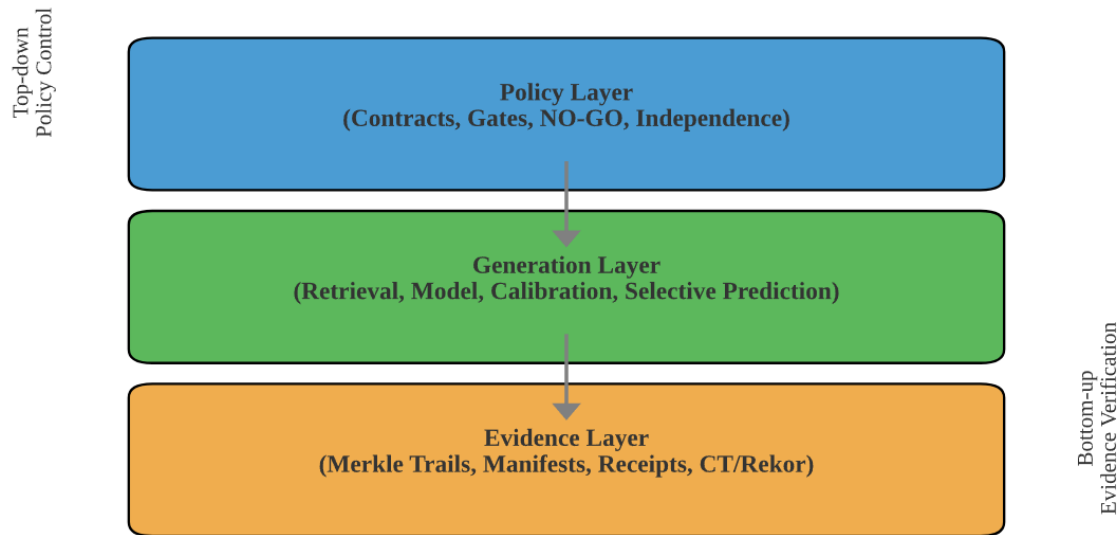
Top-down
Policy Control

Policy Layer
(Contracts, Gates, NO-GO, Independence)

Generation Layer
(Retrieval, Model, Calibration, Selective Prediction)

Evidence Layer
(Merkle Trails, Manifests, Receipts, CT/Rekor)

Bottom-up
Evidence Verification